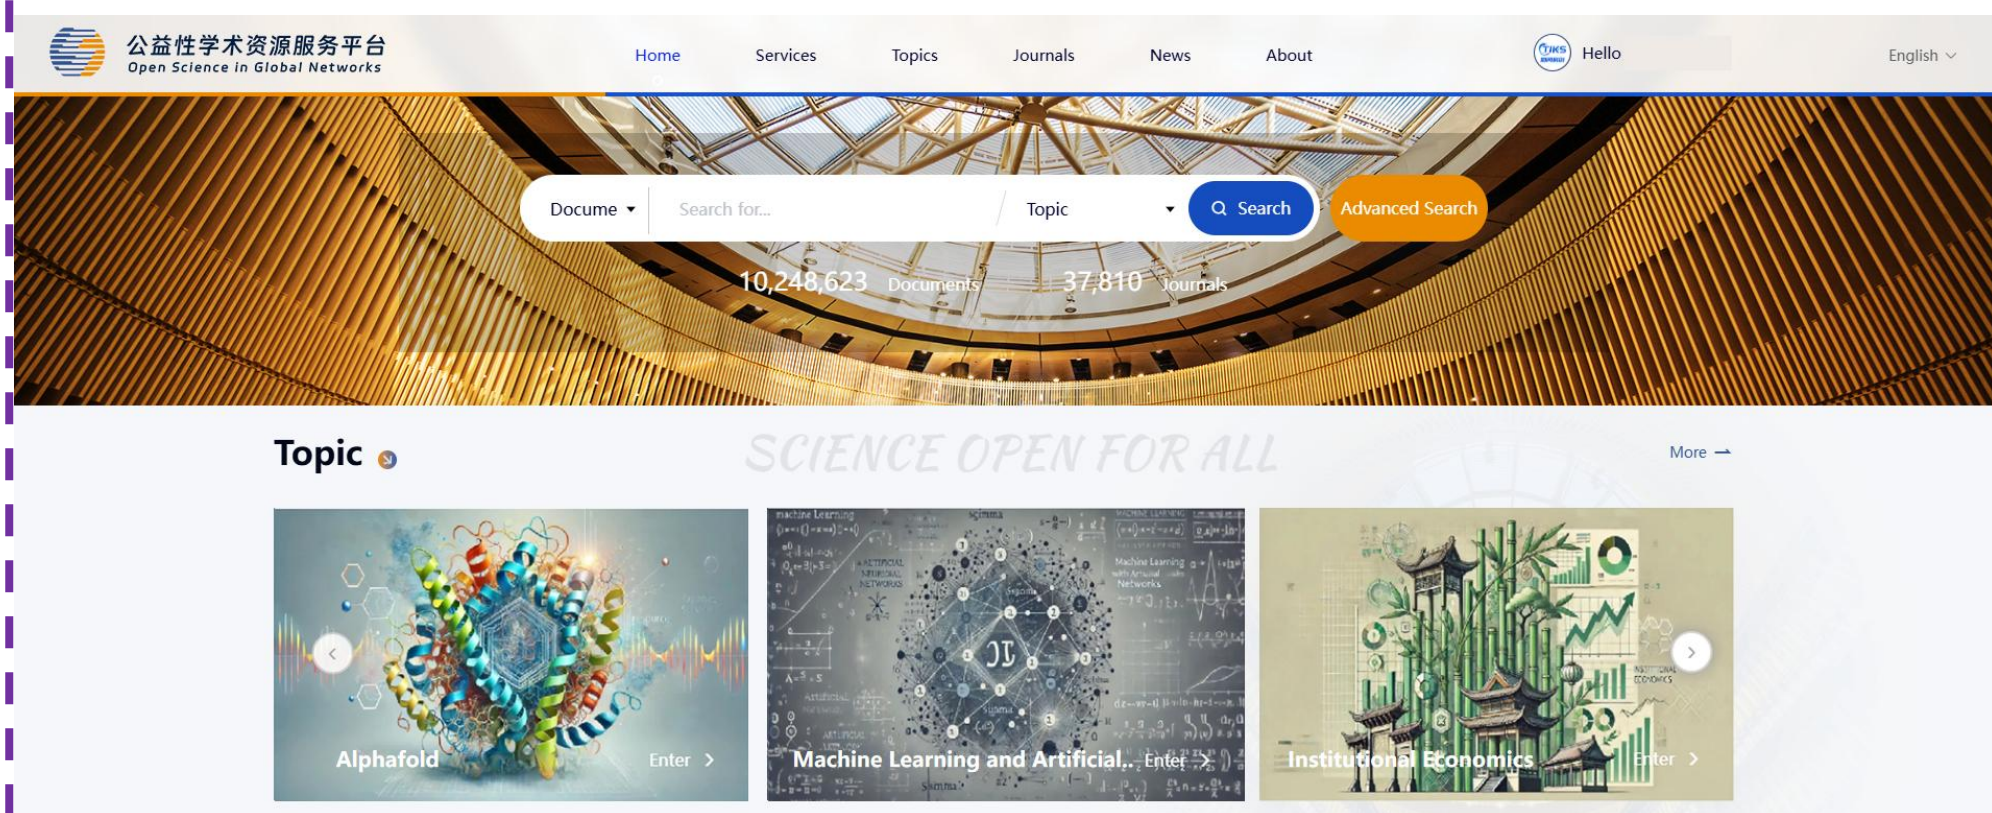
公益性学术资源服务平台
Open Science in Global Networks

Home Services Topics Journals News About

Hello

English

Docume

Search for...

Topic

Search

Advanced Search

10,248,623 Documents

37,810 Journals

Topic

SCIENCE OPEN FOR ALL

More

Alphafold Enter

Machine Learning and Artificial... Enter

Institutional Economics Enter